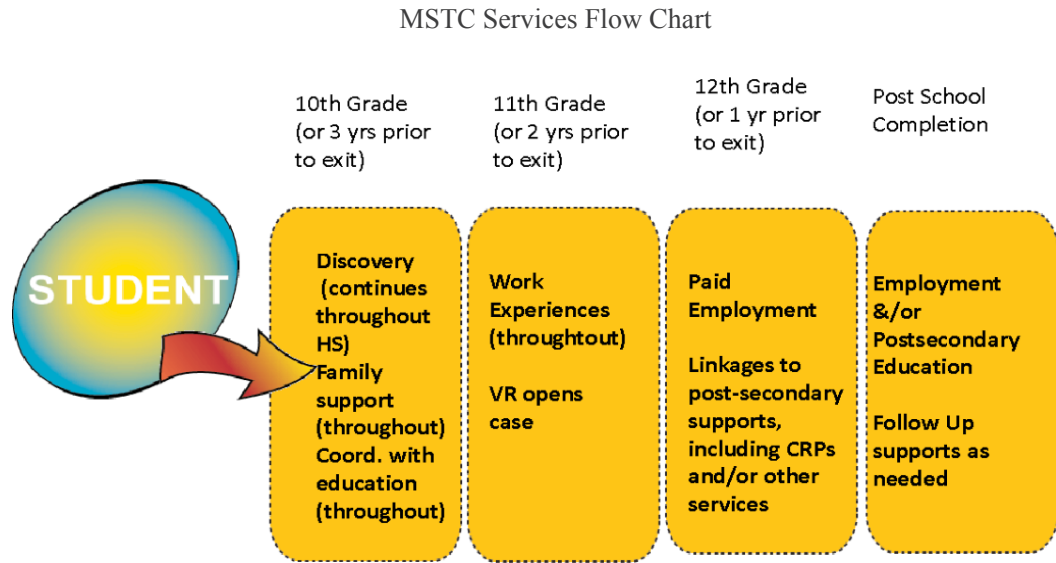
MSTC Services Flow Chart

STUDENT

10th Grade (or 3 yrs prior to exit)

Discovery (continues throughout HS)
Family support (throughout)
Coord. with education (throughout)

11th Grade (or 2 yrs prior to exit)

Work Experiences (throughtout)

VR opens case

12th Grade (or 1 yr prior to exit)

Paid Employment

Linkages to post-secondary supports, including CRPs and/or other services

Post School Completion

Employment &/or Postsecondary Education

Follow Up supports as needed